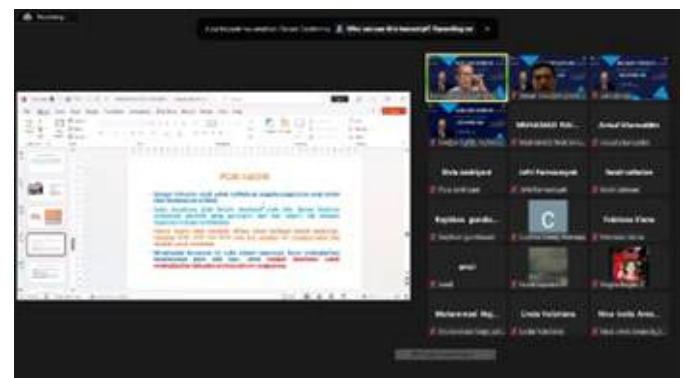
Recording

Who can see this transcript? Recording on

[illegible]

Muhammad Ikh...

Amad Khairuddin

Riza andriyani

Juhri Purnawayati

Nasaih rahman

Rajiblasa_ pardo...

C

Fabrizza Fiana

amer

Muhammad Haj...

Linda Yulistiana

Nisa Indah Amo...